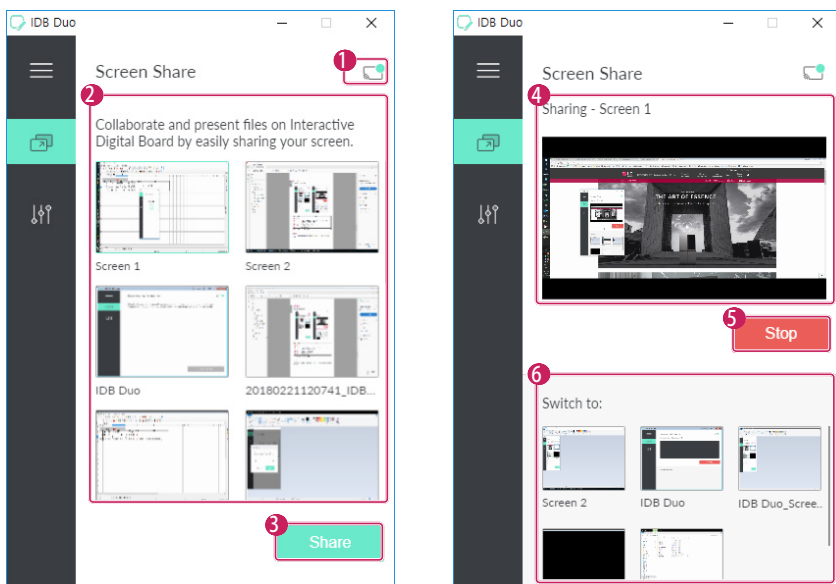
IDB Duo

Screen Share

1

2

Collaborate and present files on Interactive Digital Board by easily sharing your screen.

Screen 1

Screen 2

IDB Duo

20180221120741_IDB...

3

Share

IDB Duo

Screen Share

4

Sharing - Screen 1

THE ART OF FIRSTNET

5

Stop

6

Switch to:

Screen 2

IDB Duo

IDB Duo_Scree...